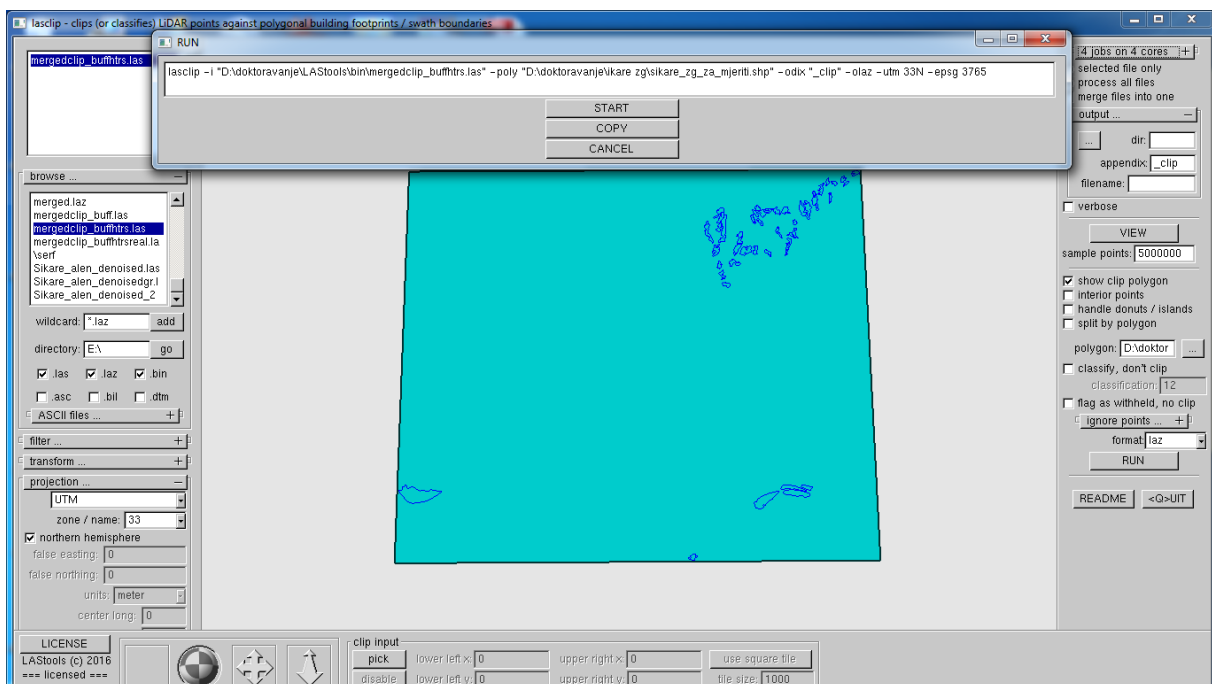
lasclip - clips (or classifies) LiDAR points against polygonal building footprints / swath boundaries

RUN

lasclip -i "D:\doktoravanje\LAStools\bin\mergedclip_buffhtrs.las" -poly "D:\doktoravanje\ikare zg\sikare_zg_za_mjeriti.shp" -odix "_clip" -olaz -utm 33N -epsg 3765

START
COPY
CANCEL

mergedclip_buffhtrs.las

browse ...
merged.laz
mergedclip_buff.las
mergedclip_buffhtrs.las
mergedclip_buffhtrsreal.la
\serf
Sikare_alen_denoised.las
Sikare_alen_denoisedgr.l
Sikare_alen_denoised_2

wildcard: *.laz add
directory: E:\ go
.las .laz .bin
.asc .bil .dtm
ASCII files ...
filter ...
transform ...
projection ...
UTM
zone / name: 33
northern hemisphere
false easting: 0
false northing: 0
units: meter
center long: 0

4 jobs on 4 cores
selected file only
process all files
merge files into one
output ...
...
dir:
appendix: _clip
filename:
verbose
VIEW
sample points: 5000000
show clip polygon
interior points
handle donuts / islands
split by polygon
polygon: D:\doktor ...
classify, don't clip
classification: 12
flag as withheld, no clip
ignore points ...
format: laz
RUN
README <Q>UIT

LICENSE
LAStools (c) 2016
=== licensed ===

clip input
pick
disable
lower left x: 0
lower left y: 0
upper right x: 0
upper right y: 0
use square tile
tile size: 1000